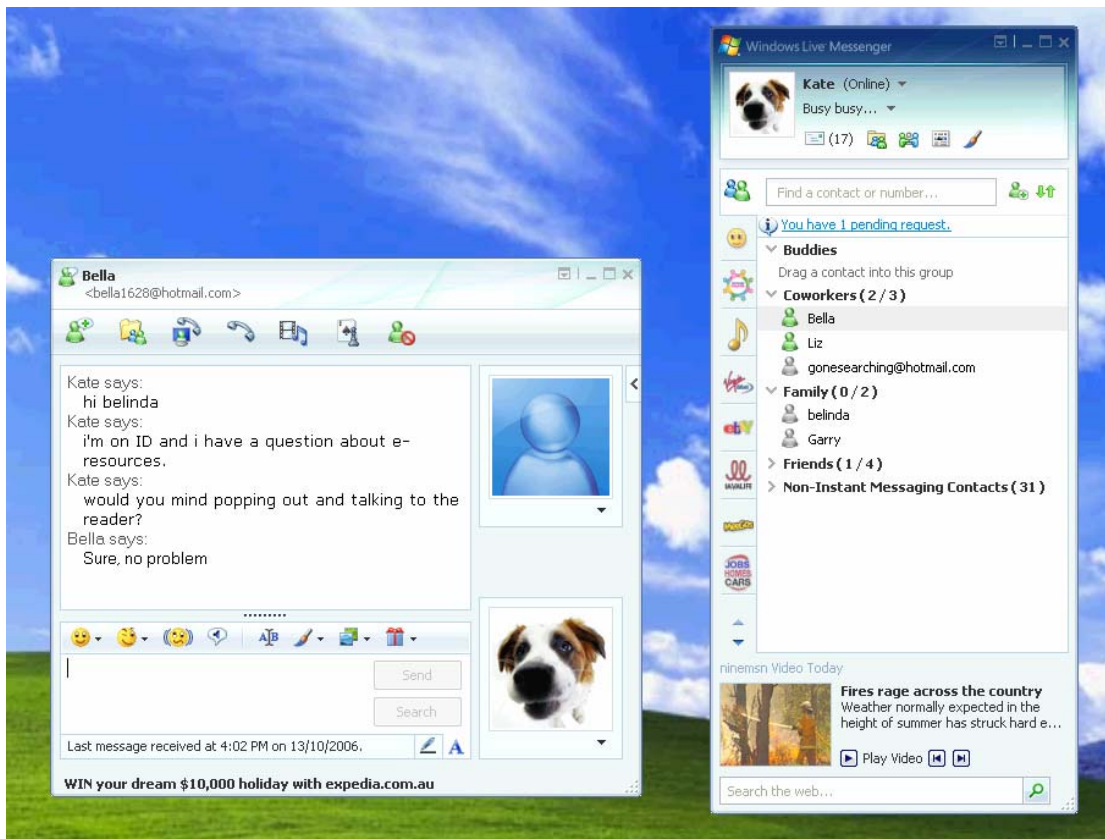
Bella
<bella1628@hotmail.com>

Kate says:
hi belinda
Kate says:
i'm on ID and i have a question about e-resources.
Kate says:
would you mind popping out and talking to the reader?
Bella says:
Sure, no problem

Send
Search

Last message received at 4:02 PM on 13/10/2006.

WIN your dream $10,000 holiday with expedia.com.au

Windows Live Messenger
Kate (Online)
Busy busy...
(17)

Find a contact or number...

You have 1 pending request.
Buddies
Drag a contact into this group
Coworkers (2/3)
Bella
Liz
gonesearching@hotmail.com
Family (0/2)
belinda
Garry
Friends (1/4)
Non-Instant Messaging Contacts (31)

JOBS HOMES CARS

ninemsn Video Today
Fires rage across the country
Weather normally expected in the height of summer has struck hard e...
Play Video

Search the web...